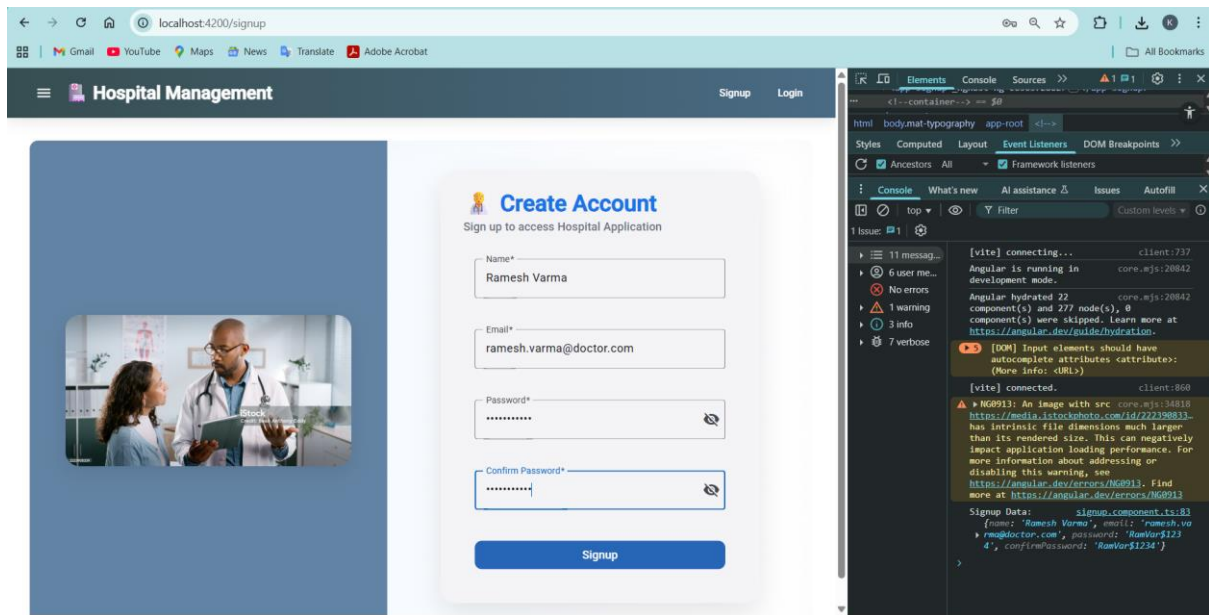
localhost:4200/signup

Gmail YouTube Maps News Translate Adobe Acrobat

All Bookmarks

Hospital Management

Signup Login

Create Account

Sign up to access Hospital Application

Name*

Ramesh Varma

Email*

ramesh.varma@doctor.com

Password*

•••••••••••

Confirm Password*

•••••••••••

Signup

iStock

Elements Console Sources >> 1 1

<!--container--> == $0

html body.mat-typography app-root <!-->

Styles Computed Layout Event Listeners DOM Breakpoints >>

Ancestors All Framework listeners

Console What's new AI assistance Issues Autofill

top Filter Custom levels

1 Issue: 1

11 messag...

6 user me...

No errors

1 warning

3 info

7 verbose

[vite] connecting... client:737

Angular is running in development mode. core.mjs:20842

Angular hydrated 22 component(s) and 277 node(s), 0 component(s) were skipped. Learn more at https://angular.dev/guide/hydration. core.mjs:20842

[DOM] Input elements should have autocomplete attributes <attribute>: (More info: <URL>)

[vite] connected. client:860

NG0913: An image with src https://media.istockphoto.com/id/222390833… has intrinsic file dimensions much larger than its rendered size. This can negatively impact application loading performance. For more information about addressing or disabling this warning, see https://angular.dev/errors/NG0913. Find more at https://angular.dev/errors/NG0913 core.mjs:34818

Signup Data: signup.component.ts:83
{name: 'Ramesh Varma', email: 'ramesh.varma@doctor.com', password: 'RamVar$1234', confirmPassword: 'RamVar$1234'}